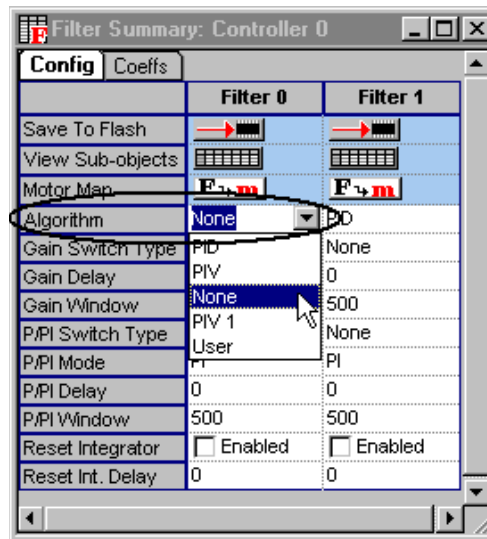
Filter Summary: Controller 0

Config | Coeffs

| | Filter 0 | Filter 1 |
|---|---|---|
| Save To Flash | | |
| View Sub-objects | | |
| Motor Map | F→m | F→m |
| Algorithm | None | PID |
| Gain Switch Type | PID | None |
| Gain Delay | PIV | 0 |
| Gain Window | None | 500 |
| P/PI Switch Type | PIV 1 | None |
| P/PI Mode | User | PI |
| P/PI Delay | 0 | 0 |
| P/PI Window | 500 | 500 |
| Reset Integrator | Enabled | Enabled |
| Reset Int. Delay | 0 | 0 |